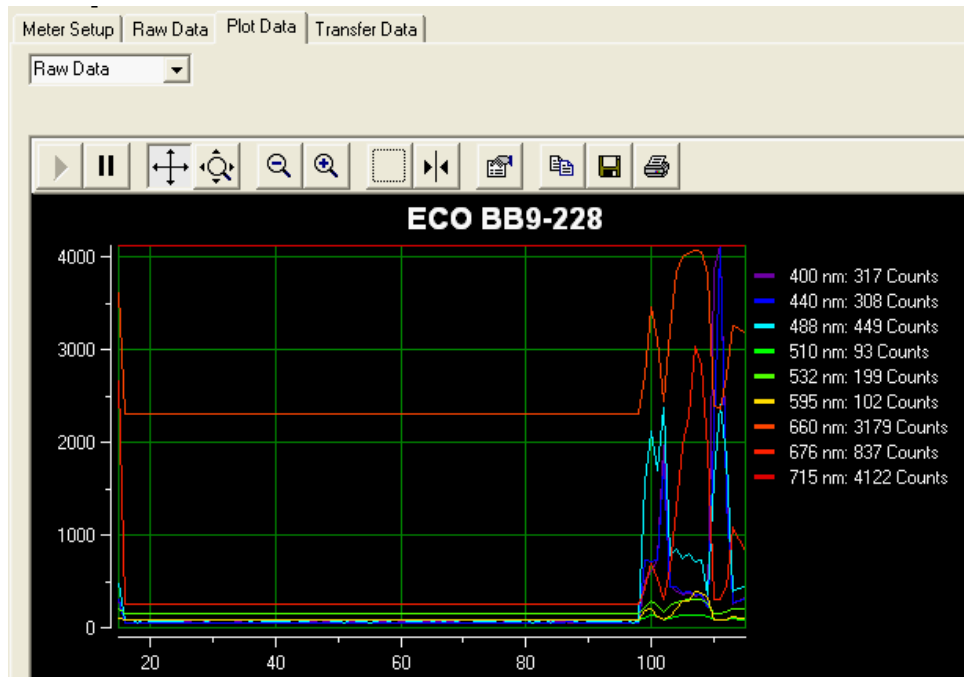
Meter Setup | Raw Data | Plot Data | Transfer Data

Raw Data

ECO BB9-228

4000
3000
2000
1000
0

20 40 60 80 100

400 nm: 317 Counts
440 nm: 308 Counts
488 nm: 449 Counts
510 nm: 93 Counts
532 nm: 199 Counts
595 nm: 102 Counts
660 nm: 3179 Counts
676 nm: 837 Counts
715 nm: 4122 Counts